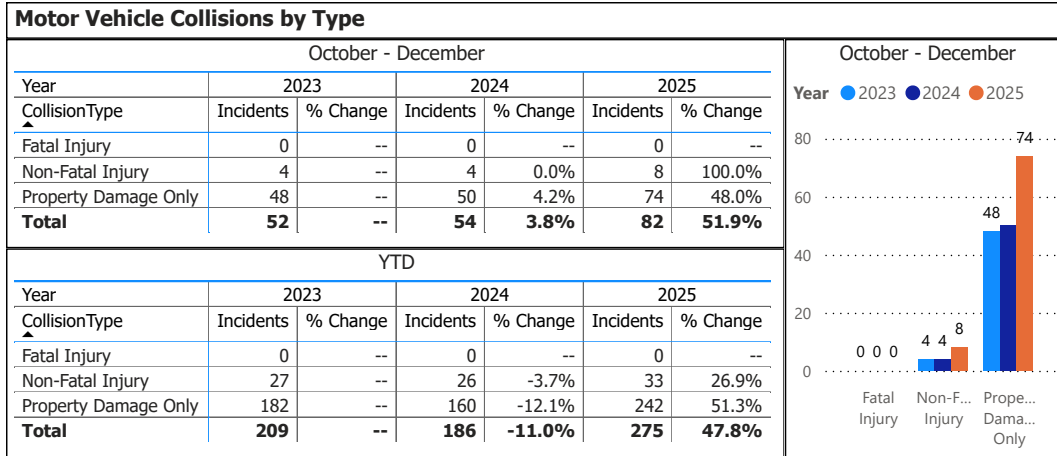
Motor Vehicle Collisions by Type

October - December

| Year | 2023 | | 2024 | | 2025 | |
|---|---|---|---|---|---|---|
| CollisionType | Incidents | % Change | Incidents | % Change | Incidents | % Change |
| Fatal Injury | 0 | -- | 0 | -- | 0 | -- |
| Non-Fatal Injury | 4 | -- | 4 | 0.0% | 8 | 100.0% |
| Property Damage Only | 48 | -- | 50 | 4.2% | 74 | 48.0% |
| **Total** | **52** | **--** | **54** | **3.8%** | **82** | **51.9%** |

YTD

| Year | 2023 | | 2024 | | 2025 | |
|---|---|---|---|---|---|---|
| CollisionType | Incidents | % Change | Incidents | % Change | Incidents | % Change |
| Fatal Injury | 0 | -- | 0 | -- | 0 | -- |
| Non-Fatal Injury | 27 | -- | 26 | -3.7% | 33 | 26.9% |
| Property Damage Only | 182 | -- | 160 | -12.1% | 242 | 51.3% |
| **Total** | **209** | **--** | **186** | **-11.0%** | **275** | **47.8%** |

October - December

Year 2023 2024 2025

80
60
40
20
0

0 0 0
4 4 8
48 74

Fatal Injury
Non-F... Injury
Prope... Dama... Only